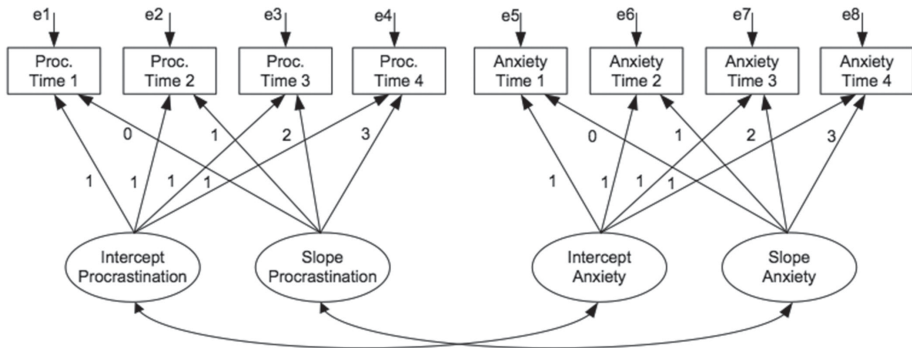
e1 e2 e3 e4 e5 e6 e7 e8

Proc. Time 1

Proc. Time 2

Proc. Time 3

Proc. Time 4

Anxiety Time 1

Anxiety Time 2

Anxiety Time 3

Anxiety Time 4

0 1 2 3

1 1 1 1

0 1 2 3

1 1 1 1

Intercept Procrastination

Slope Procrastination

Intercept Anxiety

Slope Anxiety